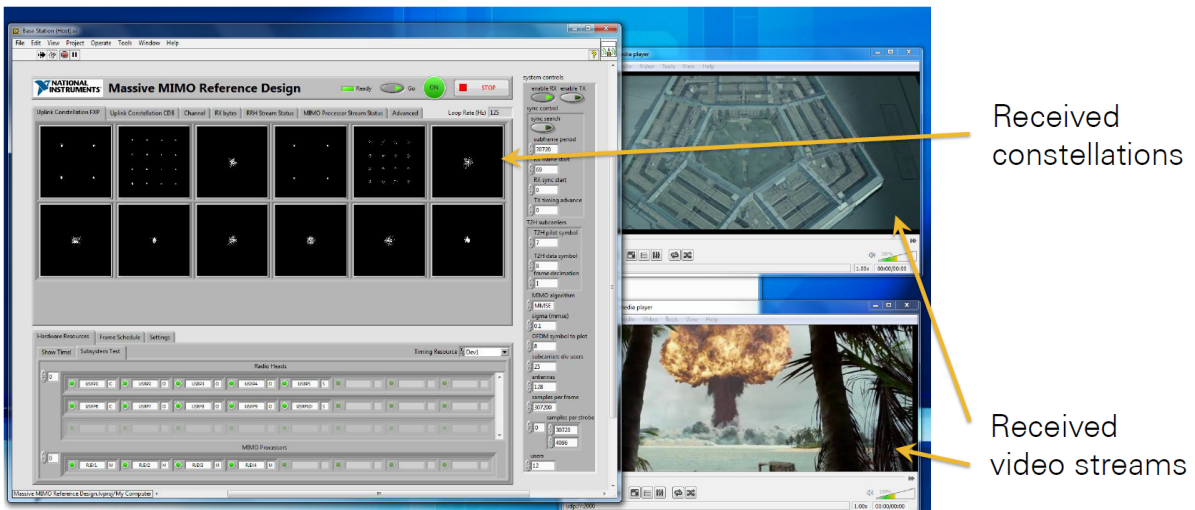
Base Station (Host)

File Edit View Project Operate Tools Window Help

NATIONAL INSTRUMENTS

Massive MIMO Reference Design

Ready Go ON STOP

Uplink Constellation FXP | Uplink Constellation CDB | Channel | RX bytes | RRH Stream Status | MIMO Processor Stream Status | Advanced

Loop Rate (Hz) 125

system controls

enable RX enable TX

sync control

sync search

subframe period

30720

RX frame start

69

RX sync. start

0

TX timing advance

0

T2H subcarriers

T2H pilot symbol

7

T2H data symbol

8

frame decimation

1

MIMO algorithm

MMSE

sigma (mmse)

0.1

OFDM symbol to plot

8

subcarriers div users

23

antennas

128

samples per frame

307200

samples per strobe

0

30720

4096

users

12

Hardware Resources | Frame Schedule | Settings

Show Timel | Subsystem Test

Timing Resource Dev1

Radio Heads

USRP1 USRP2 USRP3 USRP4 USRP5

USRP6 USRP7 USRP8 USRP9 USRP10

MIMO Processors

FLEX1 FLEX2 FLEX3 FLEX4

Massive MIMO Reference Design.lvproj/My Computer

edia player

1.00x 00:00/00:00

edia player

1.00x 00:00/00:00

Received constellations

Received video streams